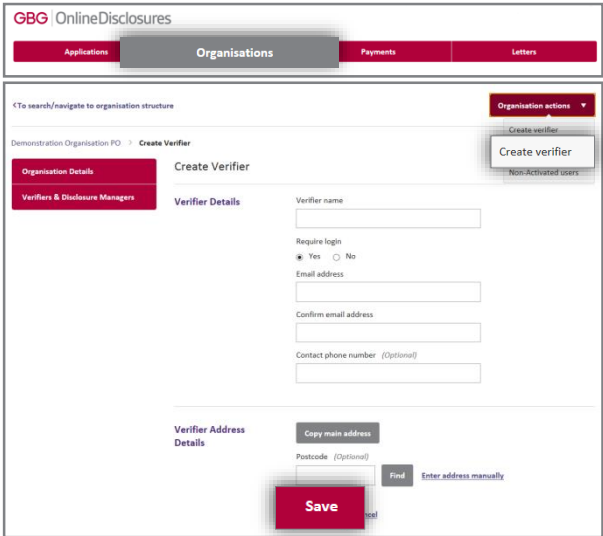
GBG | OnlineDisclosures

Applications | Organisations | Payments | Letters

<To search/navigate to organisation structure

Organisation actions ▼

Create verifier

Create verifier

Non-Activated users

Demonstration Organisation PO > Create Verifier

Organisation Details

Verifiers & Disclosure Managers

Create Verifier

Verifier Details

Verifier name

Require login

Yes No

Email address

Confirm email address

Contact phone number (Optional)

Verifier Address Details

Copy main address

Postcode (Optional)

Find

Enter address manually

Save

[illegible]ncel